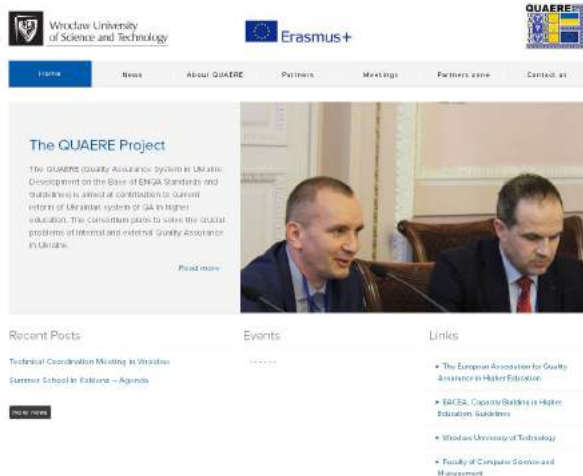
Wrocław University of Science and Technology

Erasmus+

QUAERE

Home | News | About QUAERE | Partners | Meetings | Partners zone | Contact us

The QUAERE Project

The QUAERE (Quality Assurance System in Ukraine: Development on the Base of ENQA Standards and Guidelines) is aimed at contribution to current reform of Ukrainian system of QA in higher education. The consortium plans to solve the crucial problems of internal and external Quality Assurance in Ukraine.

Read more

Recent Posts

Technical Coordination Meeting in Wroclaw

Summer School in Koblenz – Agenda

more news

Events

Links

• The European Association for Quality Assurance in Higher Education

• EACEA, Capacity Building in Higher Education, Guidelines

• Wroclaw University of Technology

• Faculty of Computer Science and Management